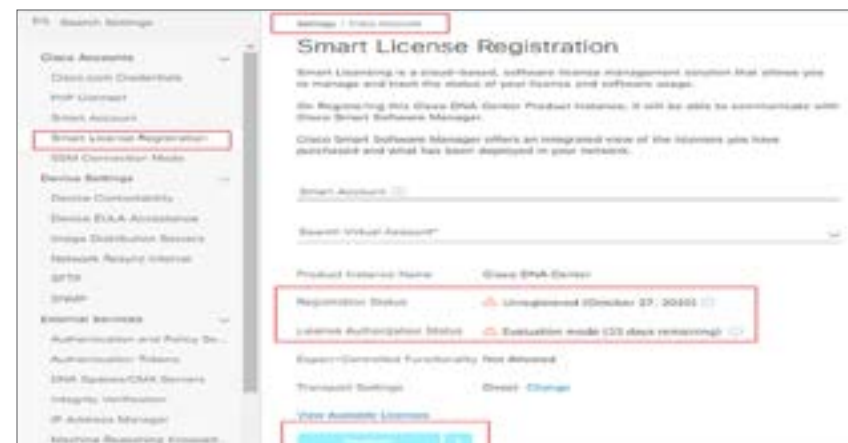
Search Settings

Cisco Accounts
Cisco.com Credentials
PnP Connect
Smart Account
Smart License Registration
SSM Connection Mode
Device Settings
Device Controllability
Device EULA Acceptance
Image Distribution Servers
Network Resync Interval
SFTP
SNMP
External Services
Authentication and Policy Se...
Authentication Tokens
DNA Spaces/CMX Servers
Integrity Verification
IP Address Manager
Machine Reasoning Knowl...

Settings / Cisco Accounts

Smart License Registration

Smart Licensing is a cloud-based, software license management solution that allows you to manage and track the status of your license and software usage.

On Registering this Cisco DNA Center Product Instance, it will be able to communicate with Cisco Smart Software Manager.

Cisco Smart Software Manager offers an integrated view of the licenses you have purchased and what has been deployed in your network.

Smart Account

Search Virtual Account*

Product Instance Name Cisco DNA Center

Registration Status Unregistered (October 27, 2020)

License Authorization Status Evaluation mode (33 days remaining)

Export-Controlled Functionality Not Allowed

Transport Settings Direct Change

View Available Licenses

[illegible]